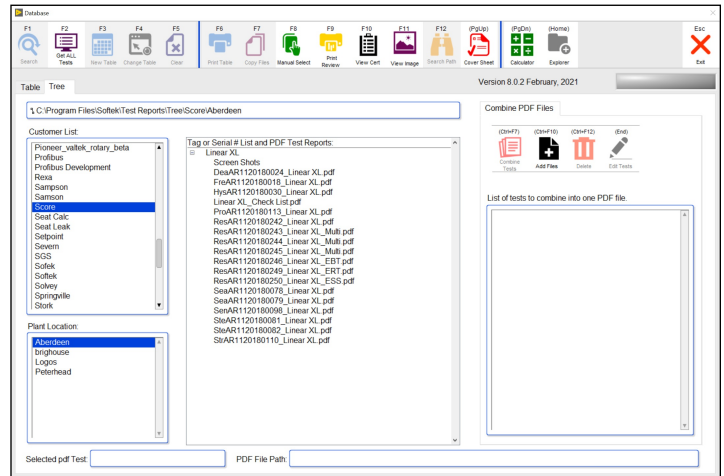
Database

F1 Search
F2 Get ALL Tests
F3 New Table
F4 Change Table
F5 Clear
F6 Print Table
F7 Copy Files
F8 Manual Select
F9 Print Review
F10 View Cert
F11 View Image
F12 Search Path
(PgUp) Cover Sheet
(PgDn) Calculator
(Home) Explorer
Esc Exit

Table Tree

Version 8.0.2 February, 2021

C:\Program Files\Softek\Test Reports\Tree\Score\Aberdeen

Customer List:
Pioneer_valtek_rotary_beta
Profibus
Profibus Development
Rexa
Sampson
Samson
Score
Seat Calc
Seat Leak
Setpoint
Severn
SGS
Sofek
Softek
Solvey
Springville
Stork

Tag or Serial # List and PDF Test Reports:
Linear XL
Screen Shots
DeaAR1120180024_Linear XL.pdf
FreAR1120180018_Linear XL.pdf
HysAR1120180030_Linear XL.pdf
Linear XL_Check List.pdf
ProAR1120180113_Linear XL.pdf
ResAR1120180242_Linear XL.pdf
ResAR1120180243_Linear XL_Multi.pdf
ResAR1120180244_Linear XL_Multi.pdf
ResAR1120180245_Linear XL_Multi.pdf
ResAR1120180246_Linear XL_EBT.pdf
ResAR1120180249_Linear XL_ERT.pdf
ResAR1120180250_Linear XL_ESS.pdf
SeaAR1120180078_Linear XL.pdf
SeaAR1120180079_Linear XL.pdf
SenAR1120180098_Linear XL.pdf
SteAR1120180081_Linear XL.pdf
SteAR1120180082_Linear XL.pdf
StrAR1120180110_Linear XL.pdf

Combine PDF Files
(Ctrl+F7) Combine Tests
(Ctrl+F10) Add Files
(Ctrl+F12) Delete
(End) Edit Tests

List of tests to combine into one PDF file.

Plant Location:
Aberdeen
brighouse
Logos
Peterhead

Selected pdf Test:
PDF File Path: